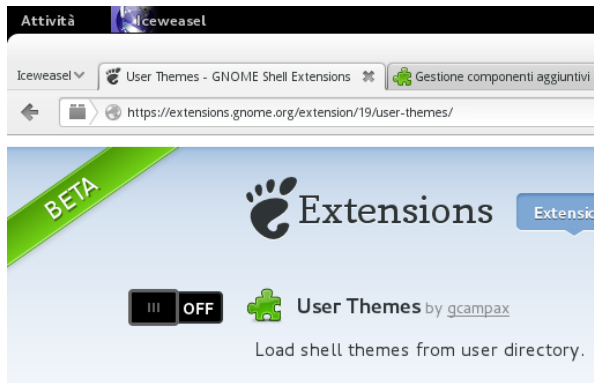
Attività Iceweasel

Iceweasel User Themes - GNOME Shell Extensions Gestione componenti aggiuntivi

https://extensions.gnome.org/extension/19/user-themes/

BETA

Extensions

Extensio

III OFF

User Themes by gcampax

Load shell themes from user directory.